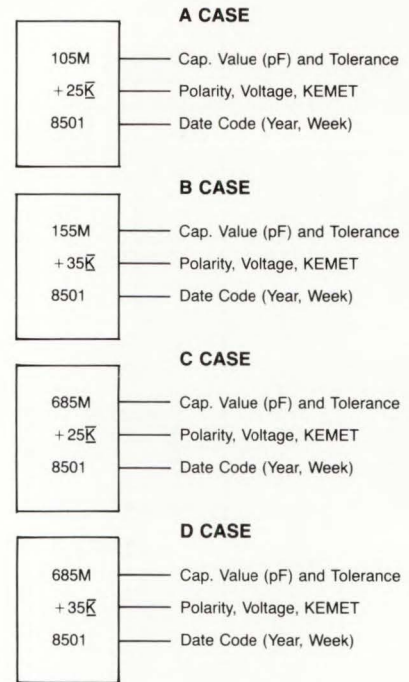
A CASE

105M — Cap. Value (pF) and Tolerance
+25$\underline{\overline{K}}$ — Polarity, Voltage, KEMET
8501 — Date Code (Year, Week)

B CASE

155M — Cap. Value (pF) and Tolerance
+35$\underline{\overline{K}}$ — Polarity, Voltage, KEMET
8501 — Date Code (Year, Week)

C CASE

685M — Cap. Value (pF) and Tolerance
+25$\underline{\overline{K}}$ — Polarity, Voltage, KEMET
8501 — Date Code (Year, Week)

D CASE

685M — Cap. Value (pF) and Tolerance
+35$\underline{\overline{K}}$ — Polarity, Voltage, KEMET
8501 — Date Code (Year, Week)